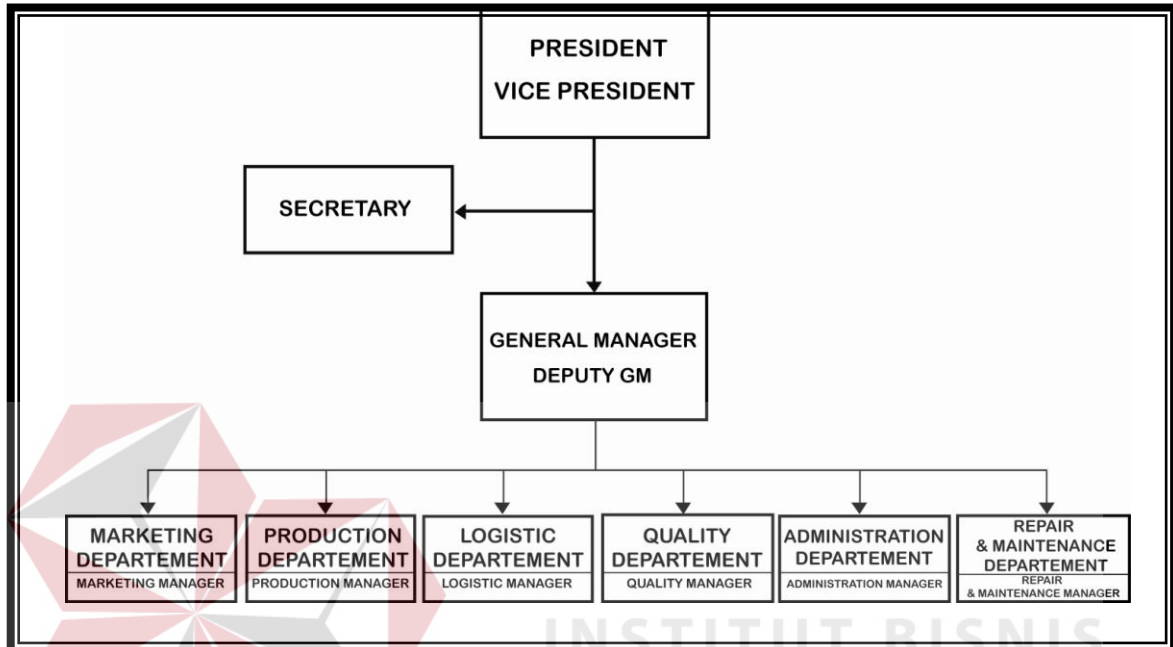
PRESIDENT
VICE PRESIDENT

SECRETARY

GENERAL MANAGER
DEPUTY GM

MARKETING DEPARTEMENT
MARKETING MANAGER

PRODUCTION DEPARTEMENT
PRODUCTION MANAGER

LOGISTIC DEPARTEMENT
LOGISTIC MANAGER

QUALITY DEPARTEMENT
QUALITY MANAGER

ADMINISTRATION DEPARTEMENT
ADMINISTRATION MANAGER

REPAIR & MAINTENANCE DEPARTEMENT
REPAIR & MAINTENANCE MANAGER

INSTITUT BISNIS